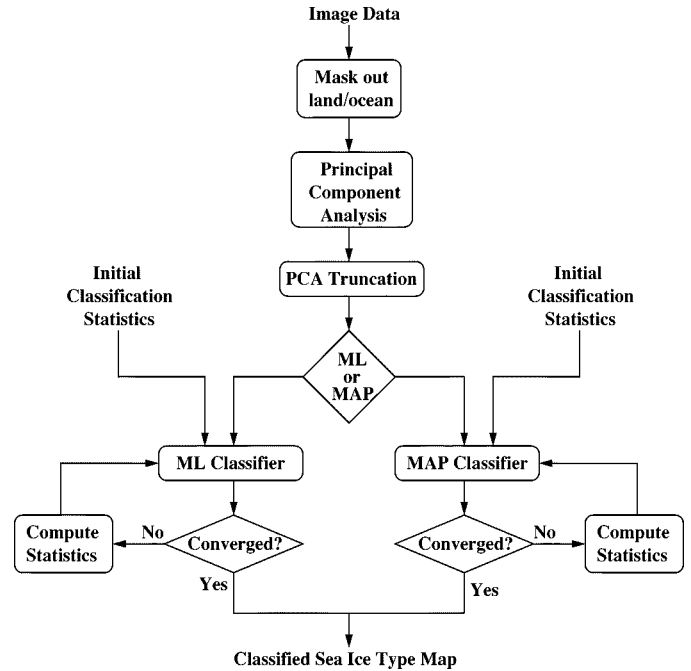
Image Data

Mask out land/ocean

Principal Component Analysis

PCA Truncation

Initial Classification Statistics

Initial Classification Statistics

ML or MAP

ML Classifier

MAP Classifier

Compute Statistics

No

Converged?

Converged?

No

Compute Statistics

Yes

Yes

Classified Sea Ice Type Map